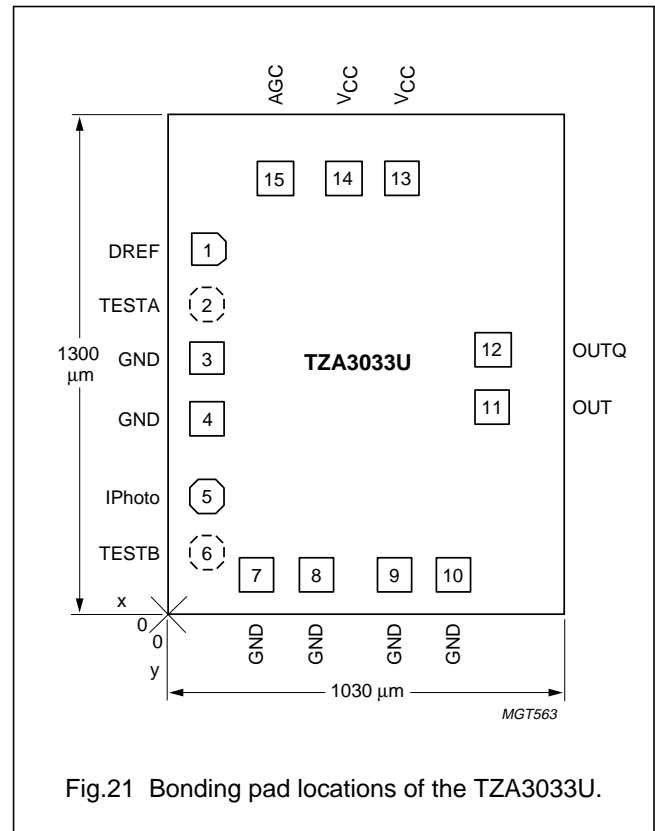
AGC
$V_{CC}$
$V_{CC}$

15
14
13

DREF
1

TESTA
2

1300 μm

GND
3

TZA3033U

12
OUTQ

GND
4

11
OUT

IPhoto
5

TESTB
6

7
8
9
10

x
0
0
y

GND
GND
GND
GND

1030 μm

MGT563

Fig.21 Bonding pad locations of the TZA3033U.